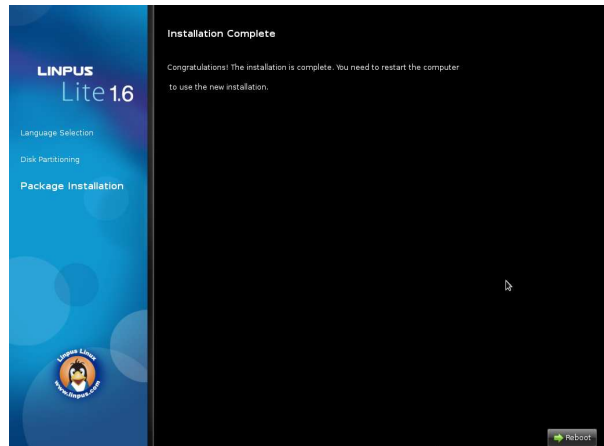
LINPUS
Lite 1.6

Language Selection

Disk Partitioning

Package Installation

Linpus Linux
www.linpus.com

Installation Complete

Congratulations! The installation is complete. You need to restart the computer to use the new installation.

Reboot